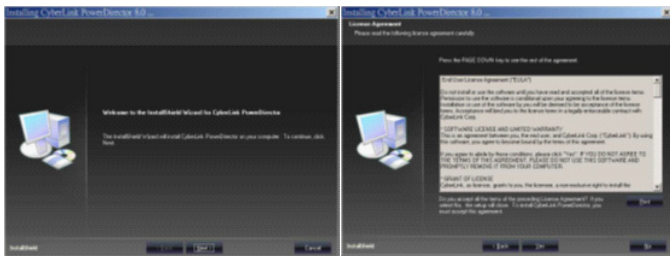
Installing CyberLink PowerDirector 8.0

Welcome to the InstallShield Wizard for CyberLink PowerDirector

The InstallShield Wizard will install CyberLink PowerDirector on your computer. To continue, click Next.

InstallShield

< Back Next > Cancel

Installing CyberLink PowerDirector 8.0

License Agreement

Please read the following license agreement carefully.

Press the PAGE DOWN key to see the rest of the agreement.

End User License Agreement ("EULA")

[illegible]

* SOFTWARE LICENSE AND LIMITED WARRANTY

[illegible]

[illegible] TERMS OF THIS AGREEMENT, PLEASE DO NOT USE THIS SOFTWARE AND PROMPTLY REMOVE IT FROM YOUR COMPUTER.

* GRANT OF LICENSE

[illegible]

Do you accept all the terms of the preceding License Agreement? If you select No, the setup will close. To install CyberLink PowerDirector, you must accept this agreement.

Print

InstallShield

< Back Yes No